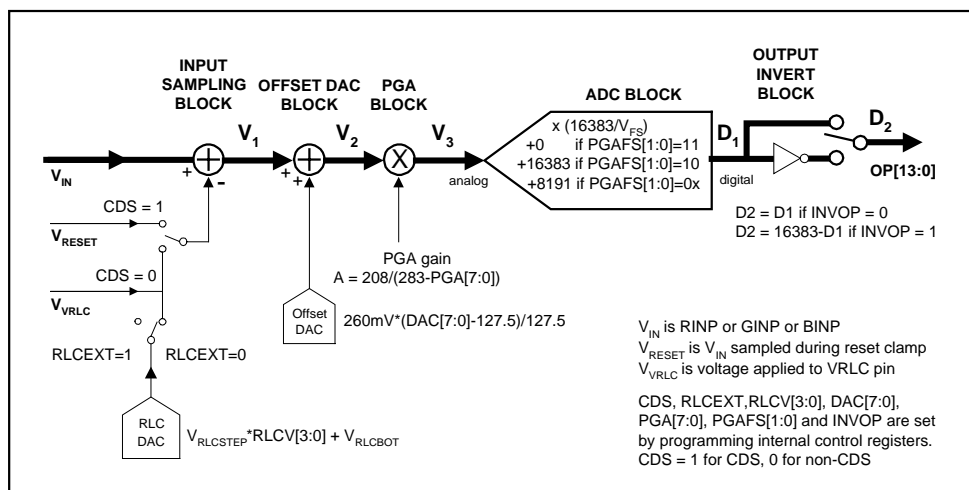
INPUT SAMPLING BLOCK

OFFSET DAC BLOCK

PGA BLOCK

ADC BLOCK

OUTPUT INVERT BLOCK

$V_1$

$V_2$

$V_3$

$D_1$

$D_2$

$V_{IN}$

+

-

+

+

X

analog

digital

OP[13:0]

x (16383/$V_{FS}$)
+0 if PGAFS[1:0]=11
+16383 if PGAFS[1:0]=10
+8191 if PGAFS[1:0]=0x

D2 = D1 if INVOP = 0
D2 = 16383-D1 if INVOP = 1

CDS = 1

$V_{RESET}$

CDS = 0

$V_{VRLC}$

RLCEXT=1

RLCEXT=0

PGA gain
A = 208/(283-PGA[7:0])

Offset DAC

260mV*(DAC[7:0]-127.5)/127.5

RLC DAC

$V_{RLCSTEP}$*RLCV[3:0] + $V_{RLCBOT}$

$V_{IN}$ is RINP or GINP or BINP
$V_{RESET}$ is $V_{IN}$ sampled during reset clamp
$V_{VRLC}$ is voltage applied to VRLC pin

CDS, RLCEXT, RLCV[3:0], DAC[7:0], PGA[7:0], PGAFS[1:0] and INVOP are set by programming internal control registers.
CDS = 1 for CDS, 0 for non-CDS